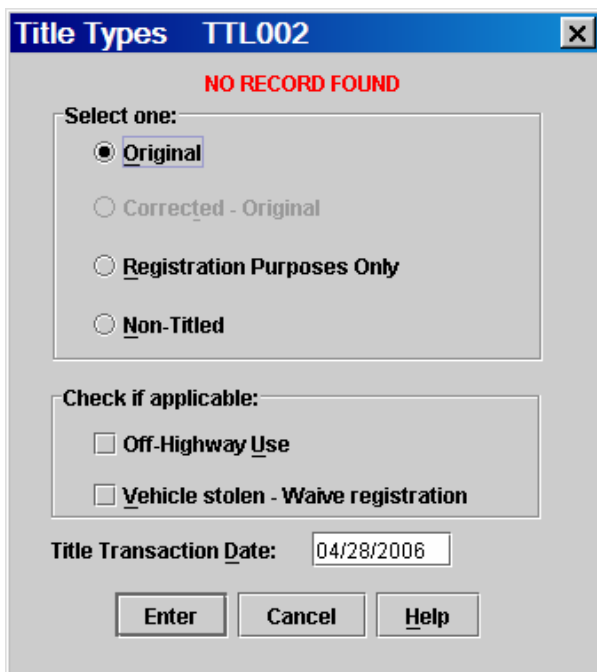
Title Types TTL002

NO RECORD FOUND

Select one:

Original

Corrected - Original

Registration Purposes Only

Non-Titled

Check if applicable:

Off-Highway Use

Vehicle stolen - Waive registration

Title Transaction Date: 04/28/2006

Enter Cancel Help